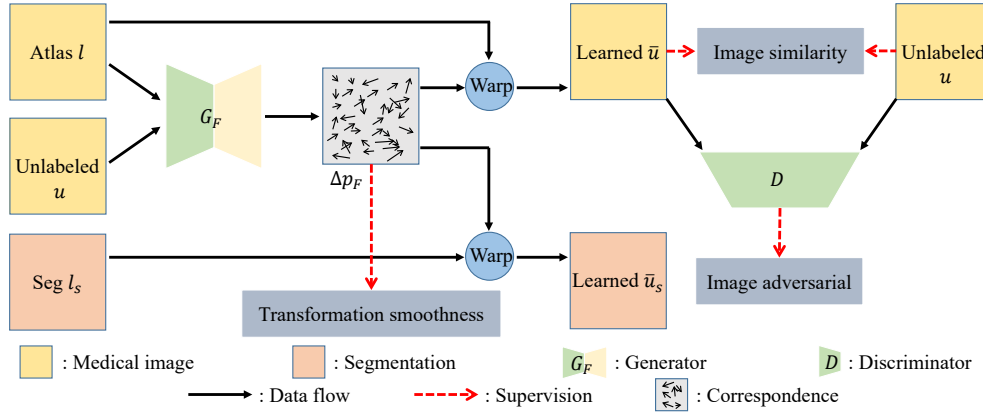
Atlas $l$

Unlabeled $u$

$G_F$

$\Delta p_F$

Warp

Learned $\bar{u}$

Image similarity

Unlabeled $u$

$D$

Seg $l_s$

Warp

Learned $\bar{u}_s$

Image adversarial

Transformation smoothness

: Medical image

: Segmentation

$G_F$ : Generator

$D$ : Discriminator

: Data flow

: Supervision

: Correspondence